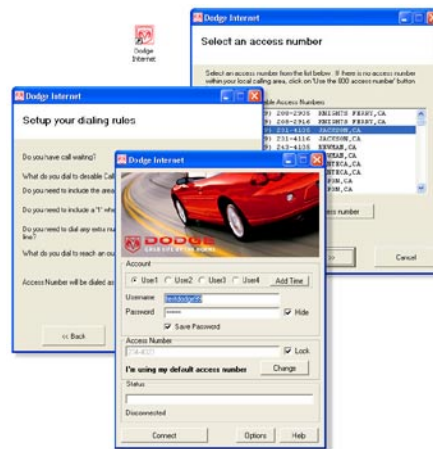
Dodge Internet

Dodge Internet

Select an access number

Select an access number from the list below. If there is no access number within your local calling area, click on "Use the 800 access number" button.

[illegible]ble Access Numbers

9) 208-2935 KNIGHTS FERRY,CA
9) 208-2916 KNIGHTS FERRY,CA
9) 231-4135 JACKSON,CA
9) 231-4116 JACKSON,CA
9) 243-4135 KEWMAN,CA
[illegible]WMAN,CA
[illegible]NTECA,CA
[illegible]NTECA,CA
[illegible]PON,CA
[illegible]PON,CA

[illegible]ess number

Cancel

Dodge Internet

Setup your dialing rules

Do you have call waiting?

What do you dial to disable Call

Do you need to include the area

Do you need to include a "1" whe

Do you need to dial any extra nu line?

What do you dial to reach an ou

Access Number will be dialed as

<< Back

Dodge Internet

DODGE

Account

User1 User2 User3 User4 Add Time

Username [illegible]

Password ••••••

Hide

Save Password

Access Number

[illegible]

Lock

I'm using my default access number

Change

Status

Disconnected

Connect

Options

Help